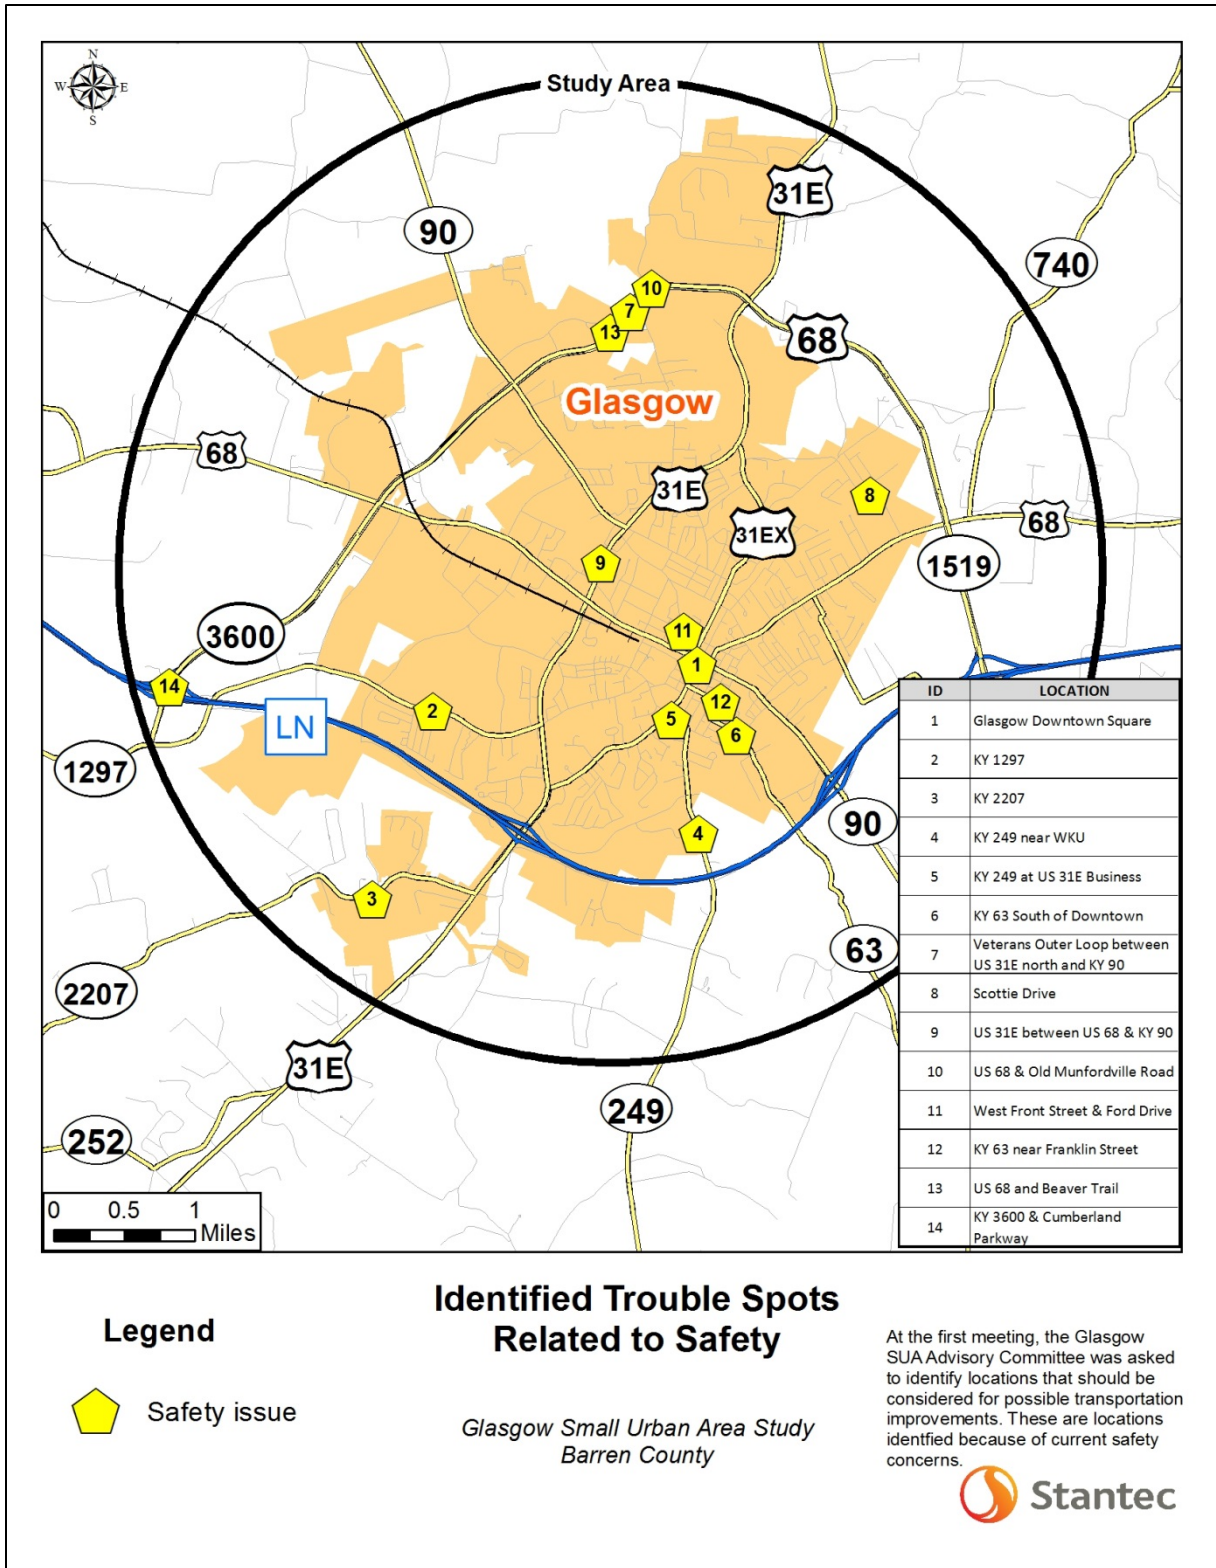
N
W E
S

Study Area

31E
90
740
10
7
13
68
Glasgow
68
31E
8
31EX
68
9
1519
3600
11
1
14
LN
2
12
5
6
1297
90
4
3
63
2207
31E
249
252

0 0.5 1
Miles

| ID | LOCATION |
|---|---|
| 1 | Glasgow Downtown Square |
| 2 | KY 1297 |
| 3 | KY 2207 |
| 4 | KY 249 near WKU |
| 5 | KY 249 at US 31E Business |
| 6 | KY 63 South of Downtown |
| 7 | Veterans Outer Loop between US 31E north and KY 90 |
| 8 | Scottie Drive |
| 9 | US 31E between US 68 & KY 90 |
| 10 | US 68 & Old Munfordville Road |
| 11 | West Front Street & Ford Drive |
| 12 | KY 63 near Franklin Street |
| 13 | US 68 and Beaver Trail |
| 14 | KY 3600 & Cumberland Parkway |

Legend

Safety issue

Identified Trouble Spots Related to Safety

Glasgow Small Urban Area Study
Barren County

At the first meeting, the Glasgow SUA Advisory Committee was asked to identify locations that should be considered for possible transportation improvements. These are locations identfied because of current safety concerns.

Stantec